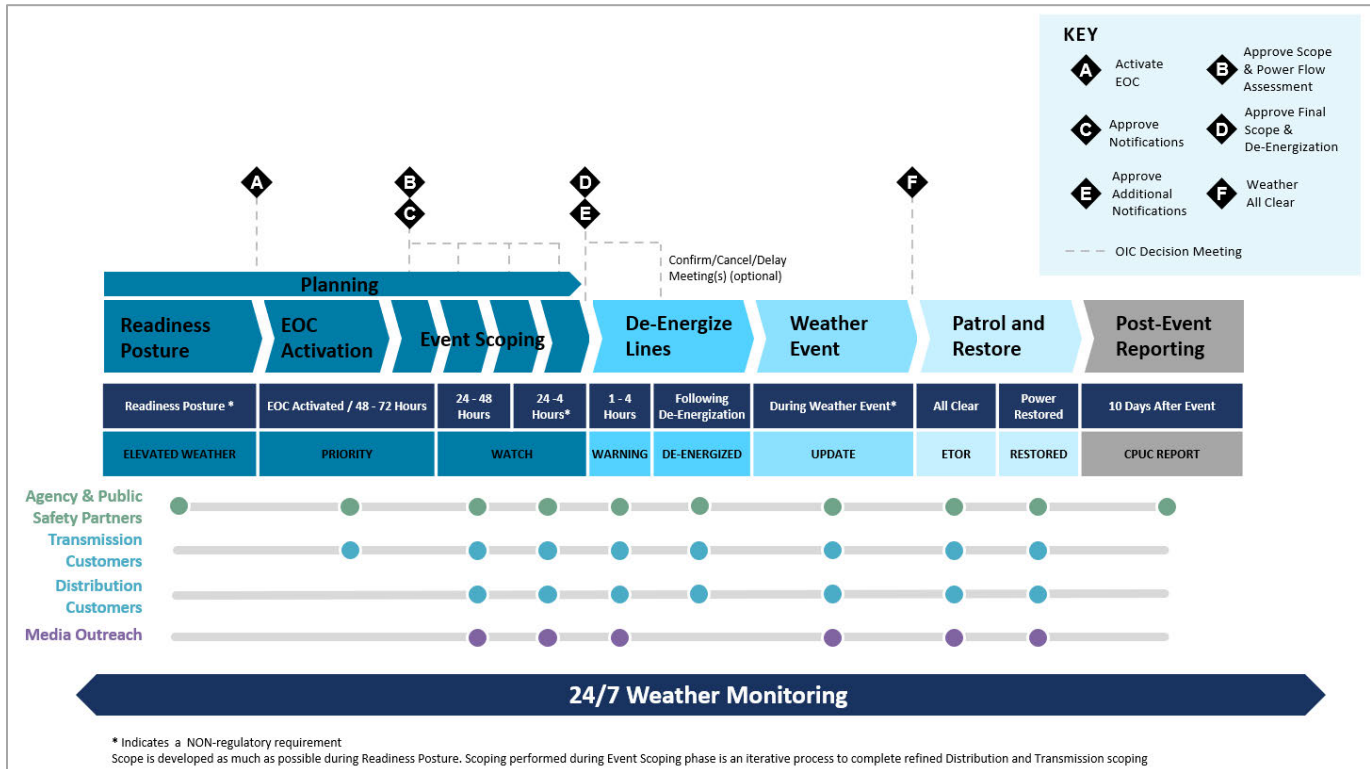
KEY

A Activate EOC
B Approve Scope & Power Flow Assessment
C Approve Notifications
D Approve Final Scope & De-Energization
E Approve Additional Notifications
F Weather All Clear
OIC Decision Meeting

A
B
C
D
E
F

Confirm/Cancel/Delay Meeting(s) (optional)

Planning

Readiness Posture
EOC Activation
Event Scoping
De-Energize Lines
Weather Event
Patrol and Restore
Post-Event Reporting

| Readiness Posture * | EOC Activated / 48 - 72 Hours | 24 - 48 Hours | 24 -4 Hours* | 1 - 4 Hours | Following De-Energization | During Weather Event* | All Clear | Power Restored | 10 Days After Event |
|---|---|---|---|---|---|---|---|---|---|
| ELEVATED WEATHER | PRIORITY | WATCH | | WARNING | DE-ENERGIZED | UPDATE | ETOR | RESTORED | CPUC REPORT |

Agency & Public Safety Partners
Transmission Customers
Distribution Customers
Media Outreach

24/7 Weather Monitoring

* Indicates a NON-regulatory requirement
Scope is developed as much as possible during Readiness Posture. Scoping performed during Event Scoping phase is an iterative process to complete refined Distribution and Transmission scoping